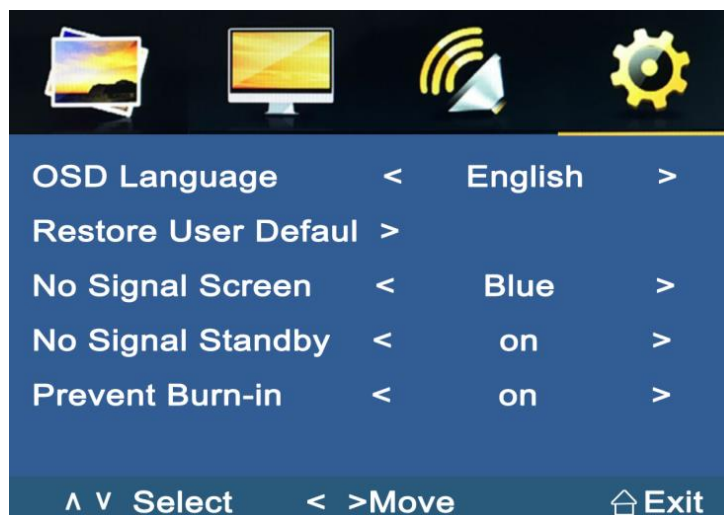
| | | | |
|---|---|---|---|
| OSD Language | < | English | > |
| Restore User Defaul | > | | |
| No Signal Screen | < | Blue | > |
| No Signal Standby | < | on | > |
| Prevent Burn-in | < | on | > |

∧ ∨ Select < >Move ⌂Exit